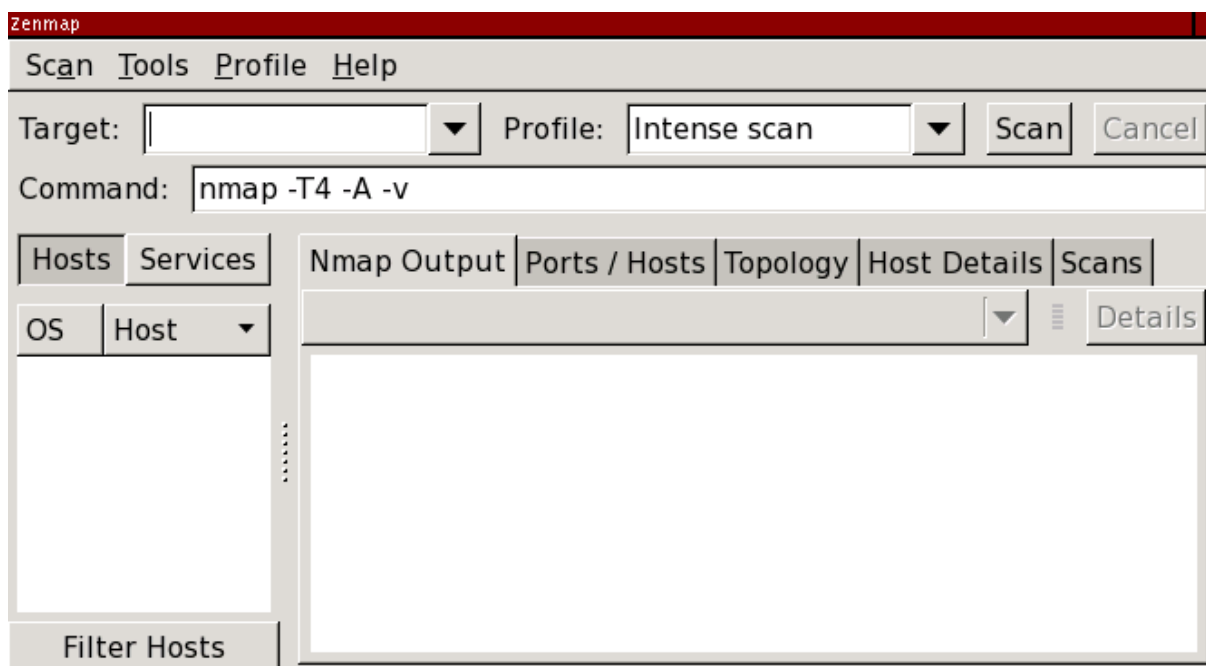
Zenmap

Scan Tools Profile Help

Target: Profile: Intense scan Scan Cancel

Command: nmap -T4 -A -v

Hosts Services

OS Host

Nmap Output Ports / Hosts Topology Host Details Scans

Details

Filter Hosts